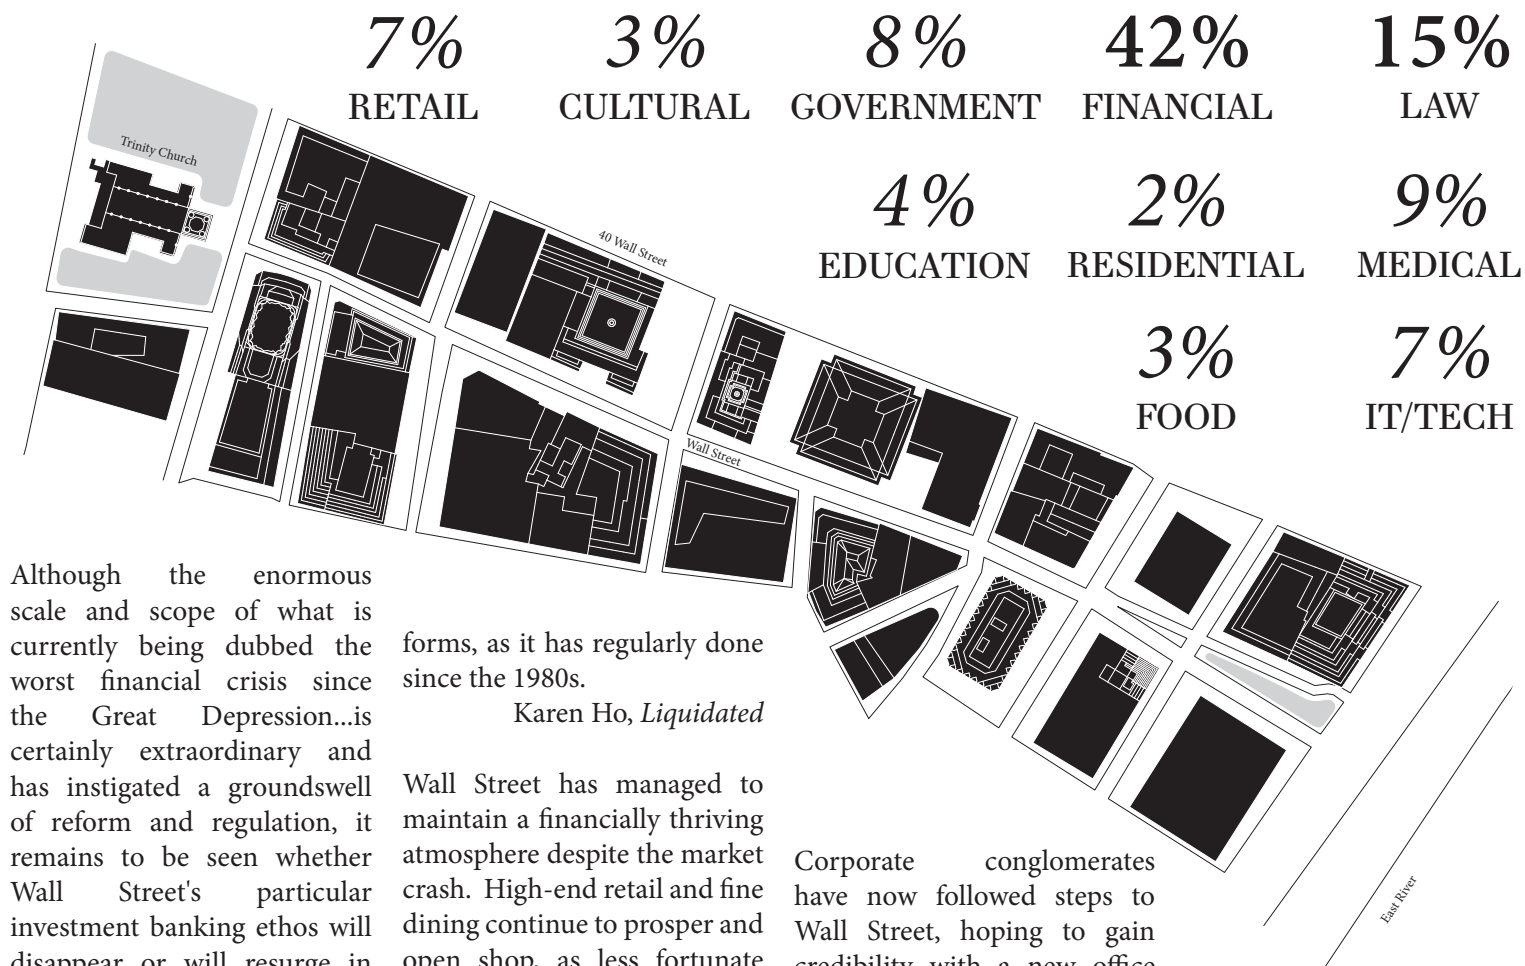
7%
RETAIL

3%
CULTURAL

8%
GOVERNMENT

42%
FINANCIAL

15%
LAW

4%
EDUCATION

2%
RESIDENTIAL

9%
MEDICAL

3%
FOOD

7%
IT/TECH

Trinity Church

40 Wall Street

Wall Street

East River

Although the enormous scale and scope of what is currently being dubbed the worst financial crisis since the Great Depression...is certainly extraordinary and has instigated a groundswell of reform and regulation, it remains to be seen whether Wall Street's particular investment banking ethos will disappear or will resurge in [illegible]

forms, as it has regularly done since the 1980s.

Karen Ho, *Liquidated*

Wall Street has managed to maintain a financially thriving atmosphere despite the market crash. High-end retail and fine dining continue to prosper and open shop, as less fortunate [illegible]

Corporate conglomerates have now followed steps to Wall Street, hoping to gain credibility with a new office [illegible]